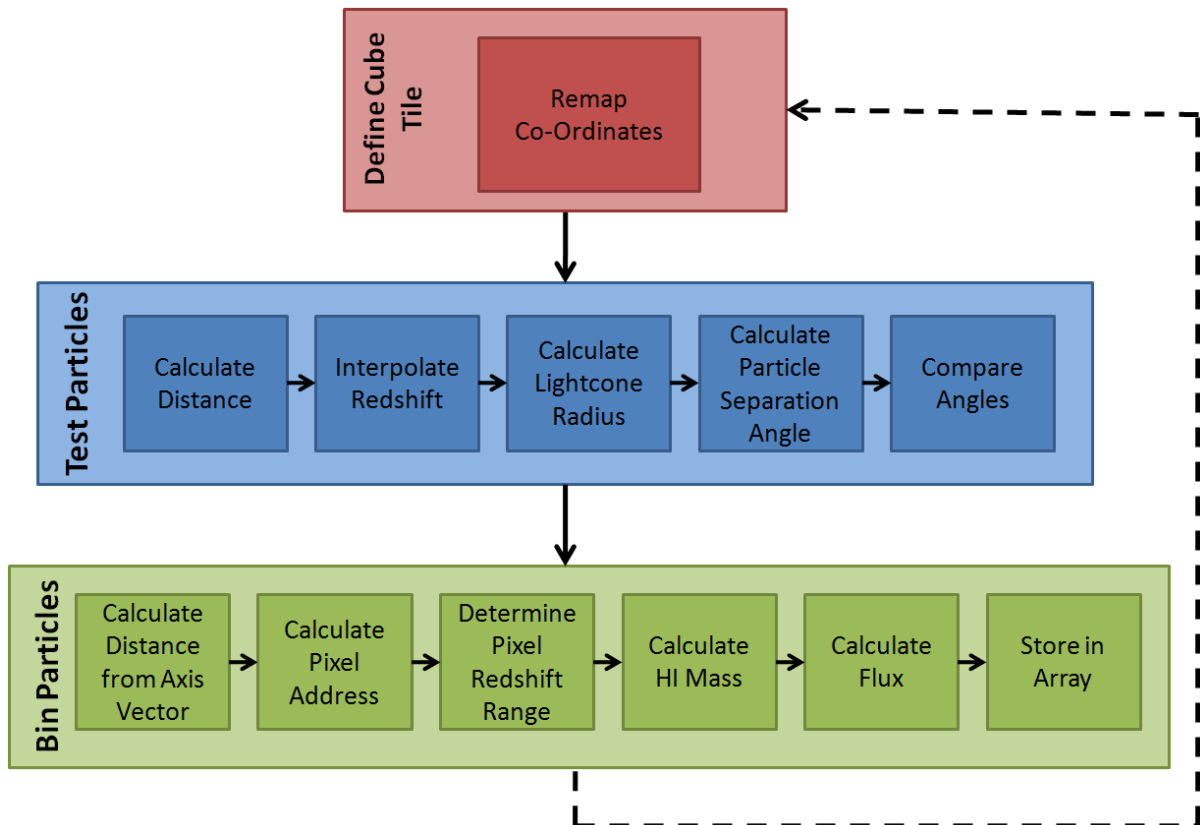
Define Cube Tile

Remap Co-Ordinates

Test Particles

Calculate Distance

Interpolate Redshift

Calculate Lightcone Radius

Calculate Particle Separation Angle

Compare Angles

Bin Particles

Calculate Distance from Axis Vector

Calculate Pixel Address

Determine Pixel Redshift Range

Calculate HI Mass

Calculate Flux

Store in Array